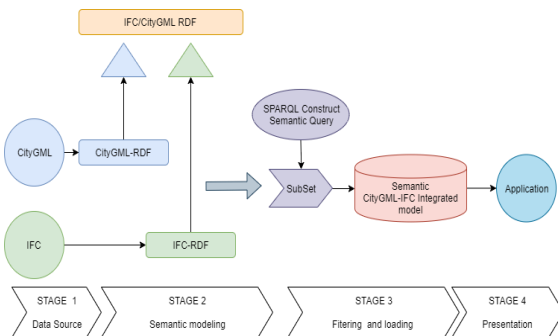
IFC/CityGML RDF

SPARQL Construct Semantic Query

CityGML

CityGML-RDF

SubSet

Semantic CityGML-IFC Integrated model

Application

IFC

IFC-RDF

STAGE 1
Data Source

STAGE 2
Semantic modeling

STAGE 3
Fitering and loading

STAGE 4
Presentation